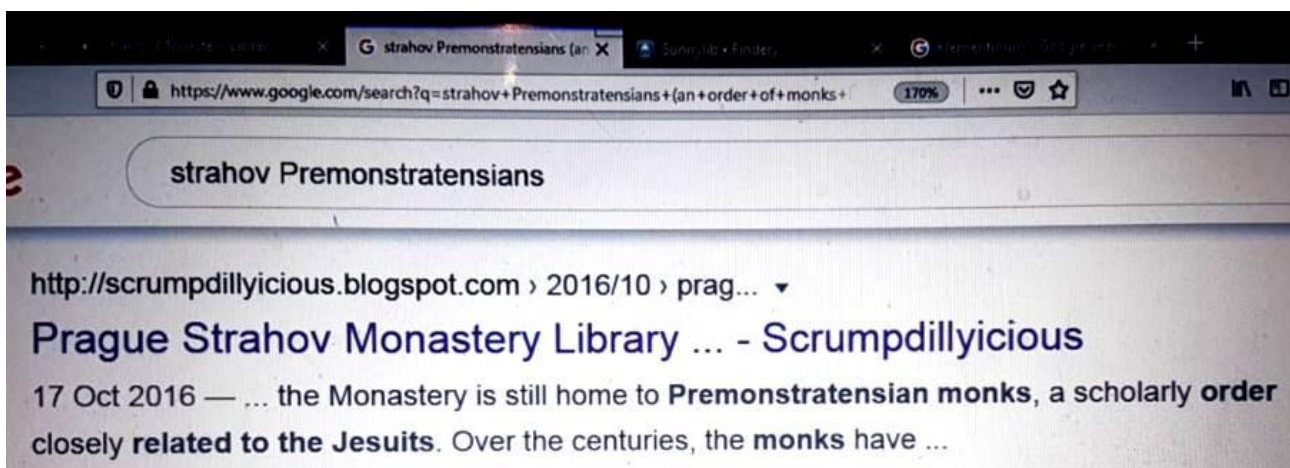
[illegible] ×

strahov Premonstratensians (an ×

Sunny lib • Findery ×

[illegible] ×

+

https://www.google.com/search?q=strahov+Premonstratensians+(an+order+of+monks+

170%

···

strahov Premonstratensians

http://scrumpdillyicious.blogspot.com › 2016/10 › prag... ▾

Prague Strahov Monastery Library ... - Scrumpdillyicious

17 Oct 2016 — ... the Monastery is still home to **Premonstratensian monks**, a scholarly **order** closely **related to the Jesuits**. Over the centuries, the **monks** have ...